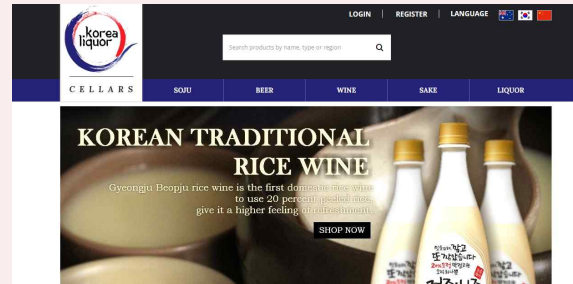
korea liquor
CELLARS

LOGIN REGISTER LANGUAGE

Search products by name, type or region

SOJU BEER WINE SAKE LIQUOR

KOREAN TRADITIONAL RICE WINE

Gyeongju Beopju rice wine is the first domestic rice wine to use 20 percent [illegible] rice, give it a higher feeling of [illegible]

SHOP NOW